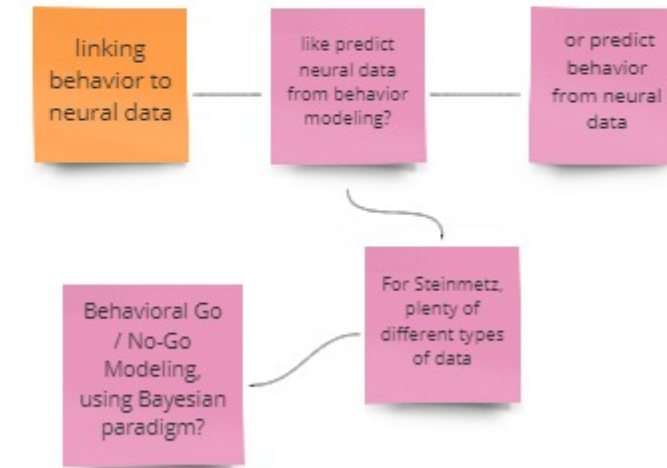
linking behavior to neural data

like predict neural data from behavior modeling?

or predict behavior from neural data

For Steinmetz, plenty of different types of data

Behavioral Go / No-Go Modeling, using Bayesian paradigm?